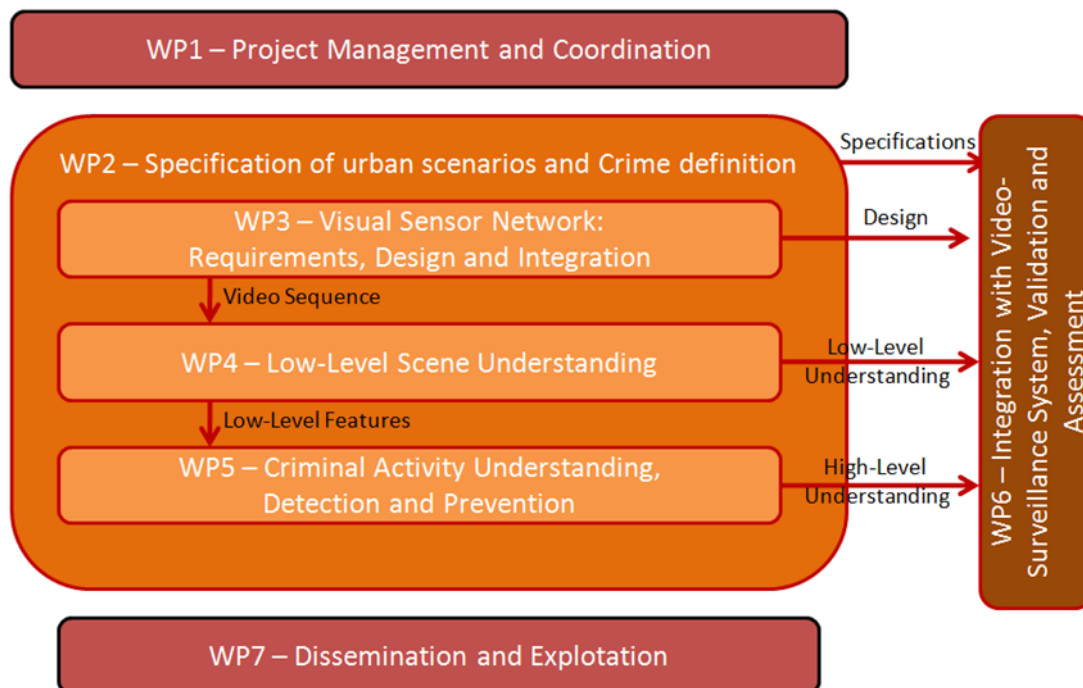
WP1 – Project Management and Coordination

WP2 – Specification of urban scenarios and Crime definition

WP3 – Visual Sensor Network: Requirements, Design and Integration

Video Sequence

WP4 – Low-Level Scene Understanding

Low-Level Features

WP5 – Criminal Activity Understanding, Detection and Prevention

Specifications

Design

Low-Level Understanding

High-Level Understanding

WP6 – Integration with Video-Surveillance System, Validation and Assessment

WP7 – Dissemination and Explotation